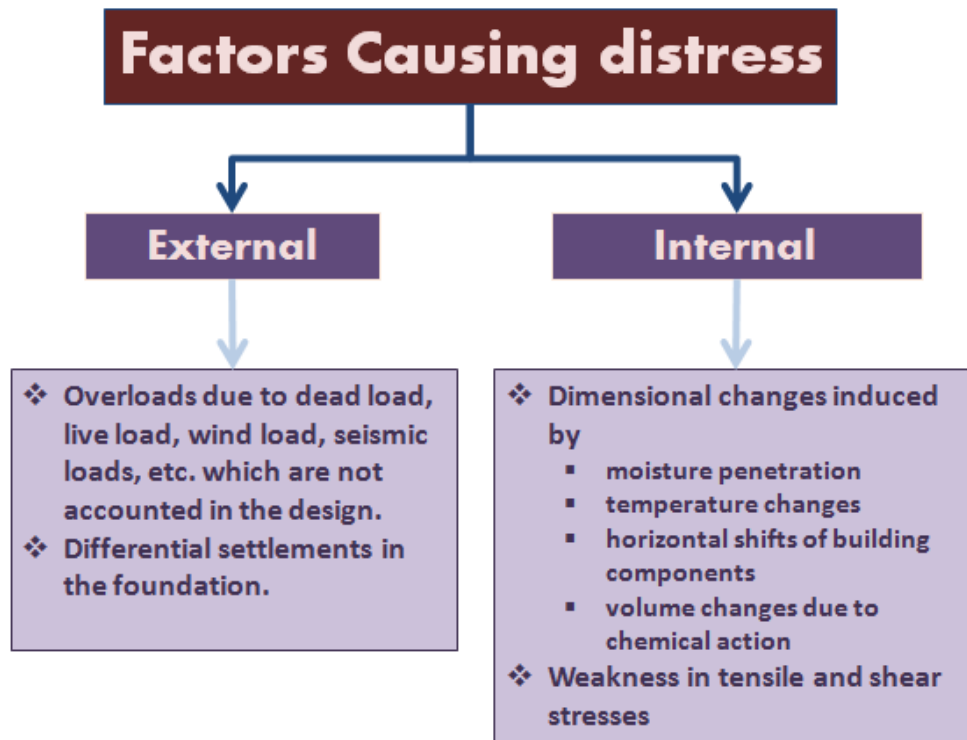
Factors Causing distress

External

Internal

❖ Overloads due to dead load, live load, wind load, seismic loads, etc. which are not accounted in the design.
❖ Differential settlements in the foundation.

❖ Dimensional changes induced by
▪ moisture penetration
▪ temperature changes
▪ horizontal shifts of building components
▪ volume changes due to chemical action
❖ Weakness in tensile and shear stresses